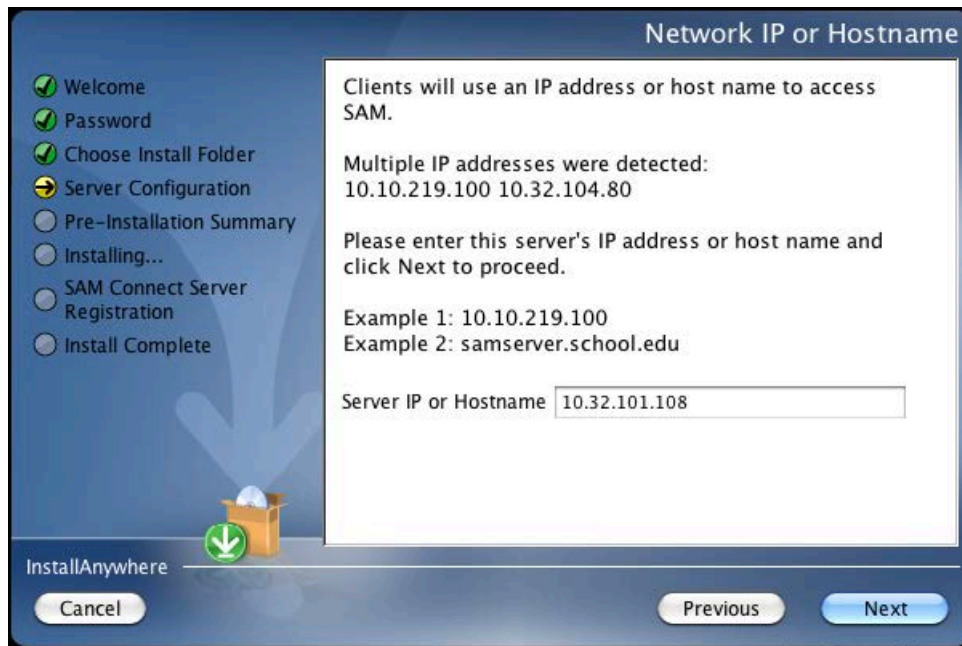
Network IP or Hostname

Welcome
Password
Choose Install Folder
Server Configuration
Pre-Installation Summary
Installing...
SAM Connect Server Registration
Install Complete

Clients will use an IP address or host name to access SAM.

Multiple IP addresses were detected:
10.10.219.100 10.32.104.80

Please enter this server's IP address or host name and click Next to proceed.

Example 1: 10.10.219.100
Example 2: samserver.school.edu

Server IP or Hostname 10.32.101.108

InstallAnywhere

Cancel

Previous

Next